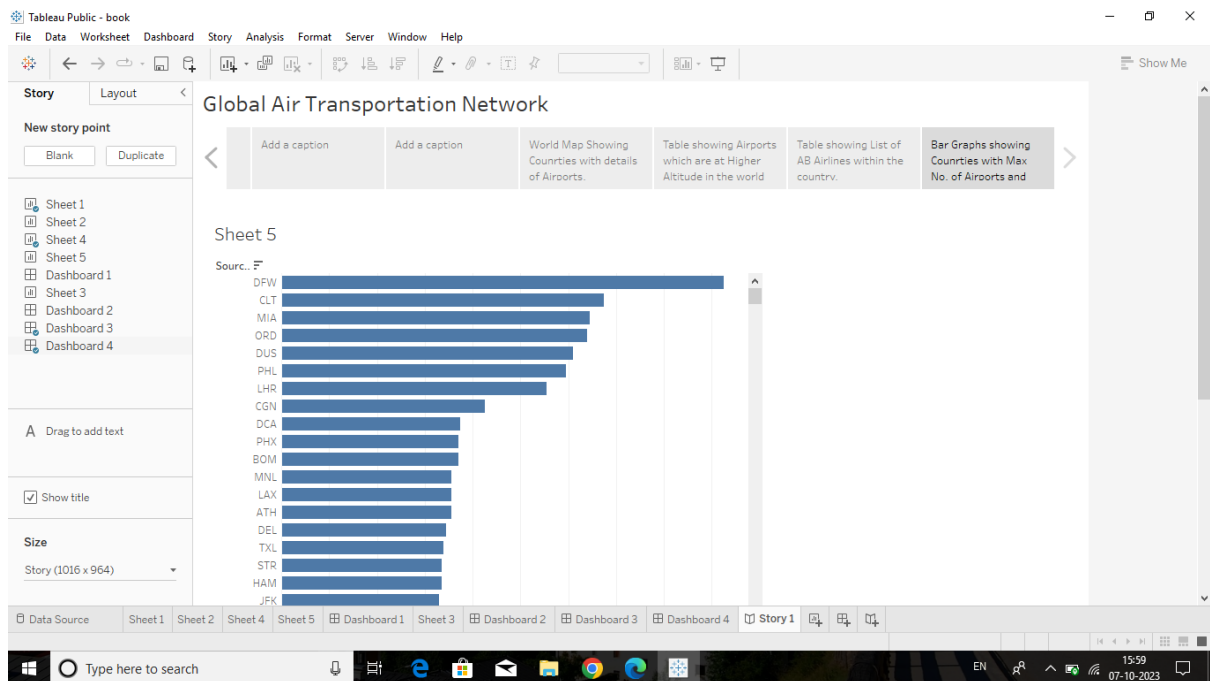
Tableau Public - book

File Data Worksheet Dashboard Story Analysis Format Server Window Help

Show Me

Story Layout

New story point

Blank Duplicate

Sheet 1
Sheet 2
Sheet 4
Sheet 5
Dashboard 1
Sheet 3
Dashboard 2
Dashboard 3
Dashboard 4

Drag to add text

Show title

Size

Story (1016 x 964)

Global Air Transportation Network

Add a caption

Add a caption

World Map Showing Counrties with details of Airoorts.

Table showing Airports which are at Higher Altitude in the world

Table showing List of AB Airlines within the countrv.

Bar Graphs showing Counrties with Max No. of Airports and

Sheet 5

Sourc..

DFW
CLT
MIA
ORD
DUS
PHL
LHR
CGN
DCA
PHX
BOM
MNL
LAX
ATH
DEL
TXL
STR
HAM
JFK

Data Source | Sheet 1 | Sheet 2 | Sheet 4 | Sheet 5 | Dashboard 1 | Sheet 3 | Dashboard 2 | Dashboard 3 | Dashboard 4 | Story 1

Type here to search

EN

15:59
07-10-2023